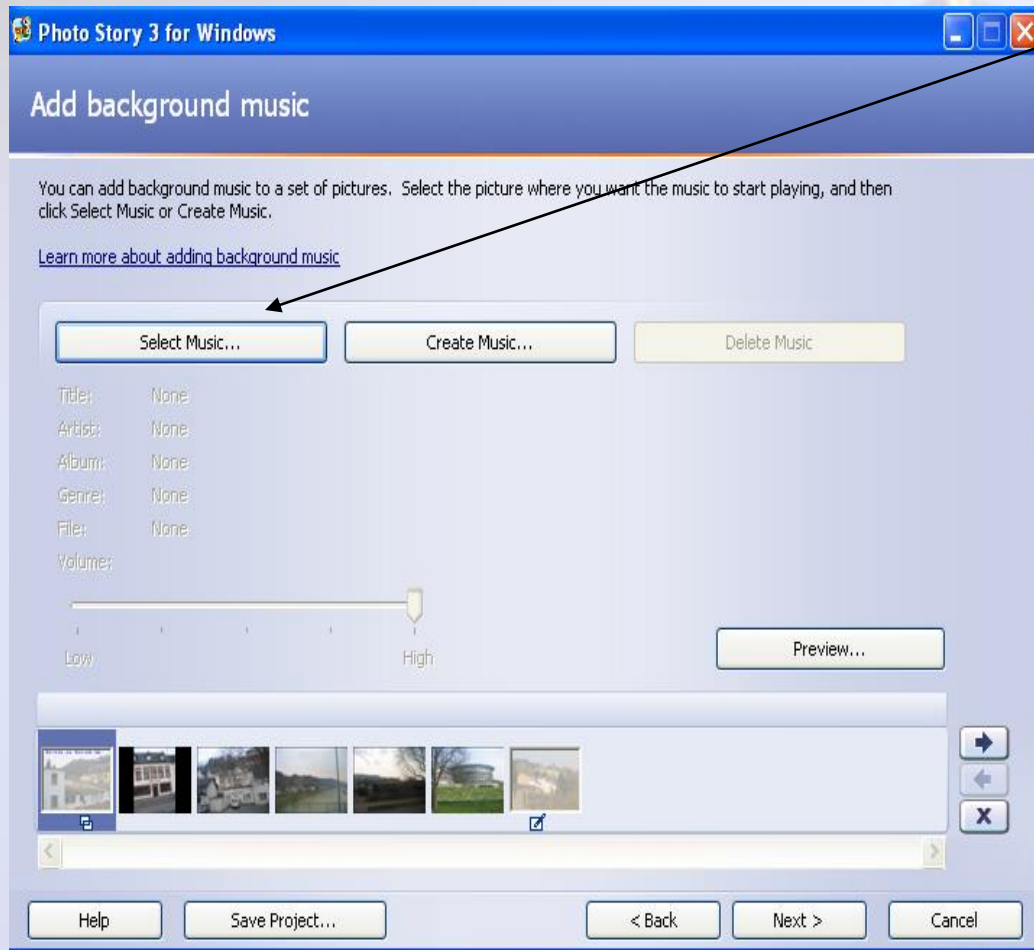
Photo Story 3 for Windows

Add background music

You can add background music to a set of pictures. Select the picture where you want the music to start playing, and then click Select Music or Create Music.

Learn more about adding background music

Select Music...

Create Music...

Delete Music

Title: None
Artist: None
Album: None
Genre: None
File: None
Volume:

Low

High

Preview...

Help

Save Project...

< Back

Next >

Cancel